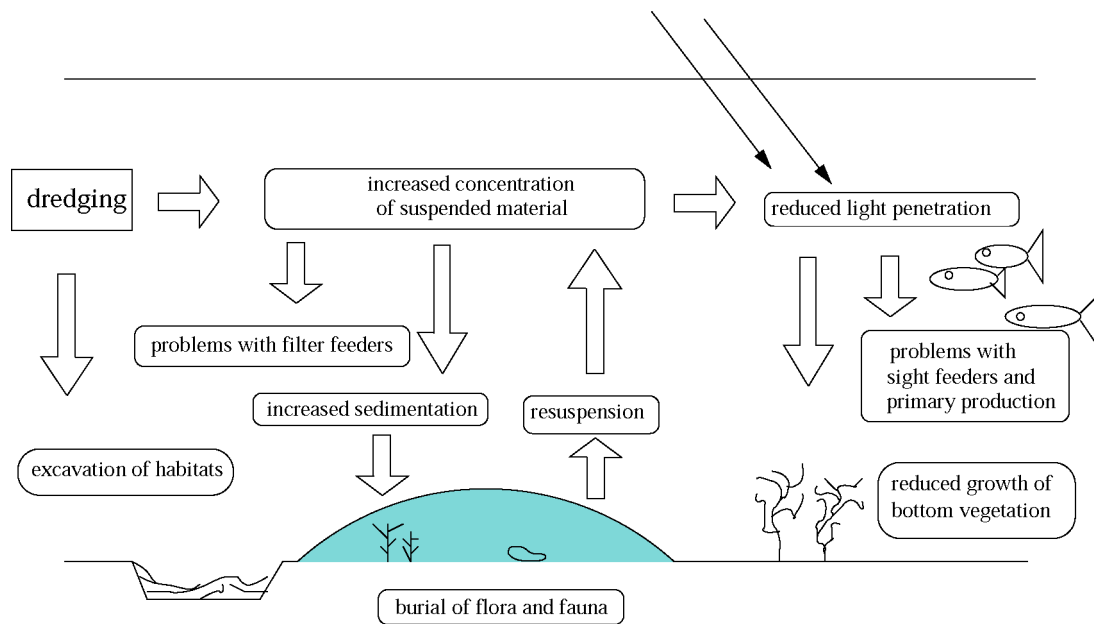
dredging

increased concentration of suspended material

reduced light penetration

problems with filter feeders

increased sedimentation

resuspension

problems with sight feeders and primary production

excavation of habitats

reduced growth of bottom vegetation

burial of flora and fauna